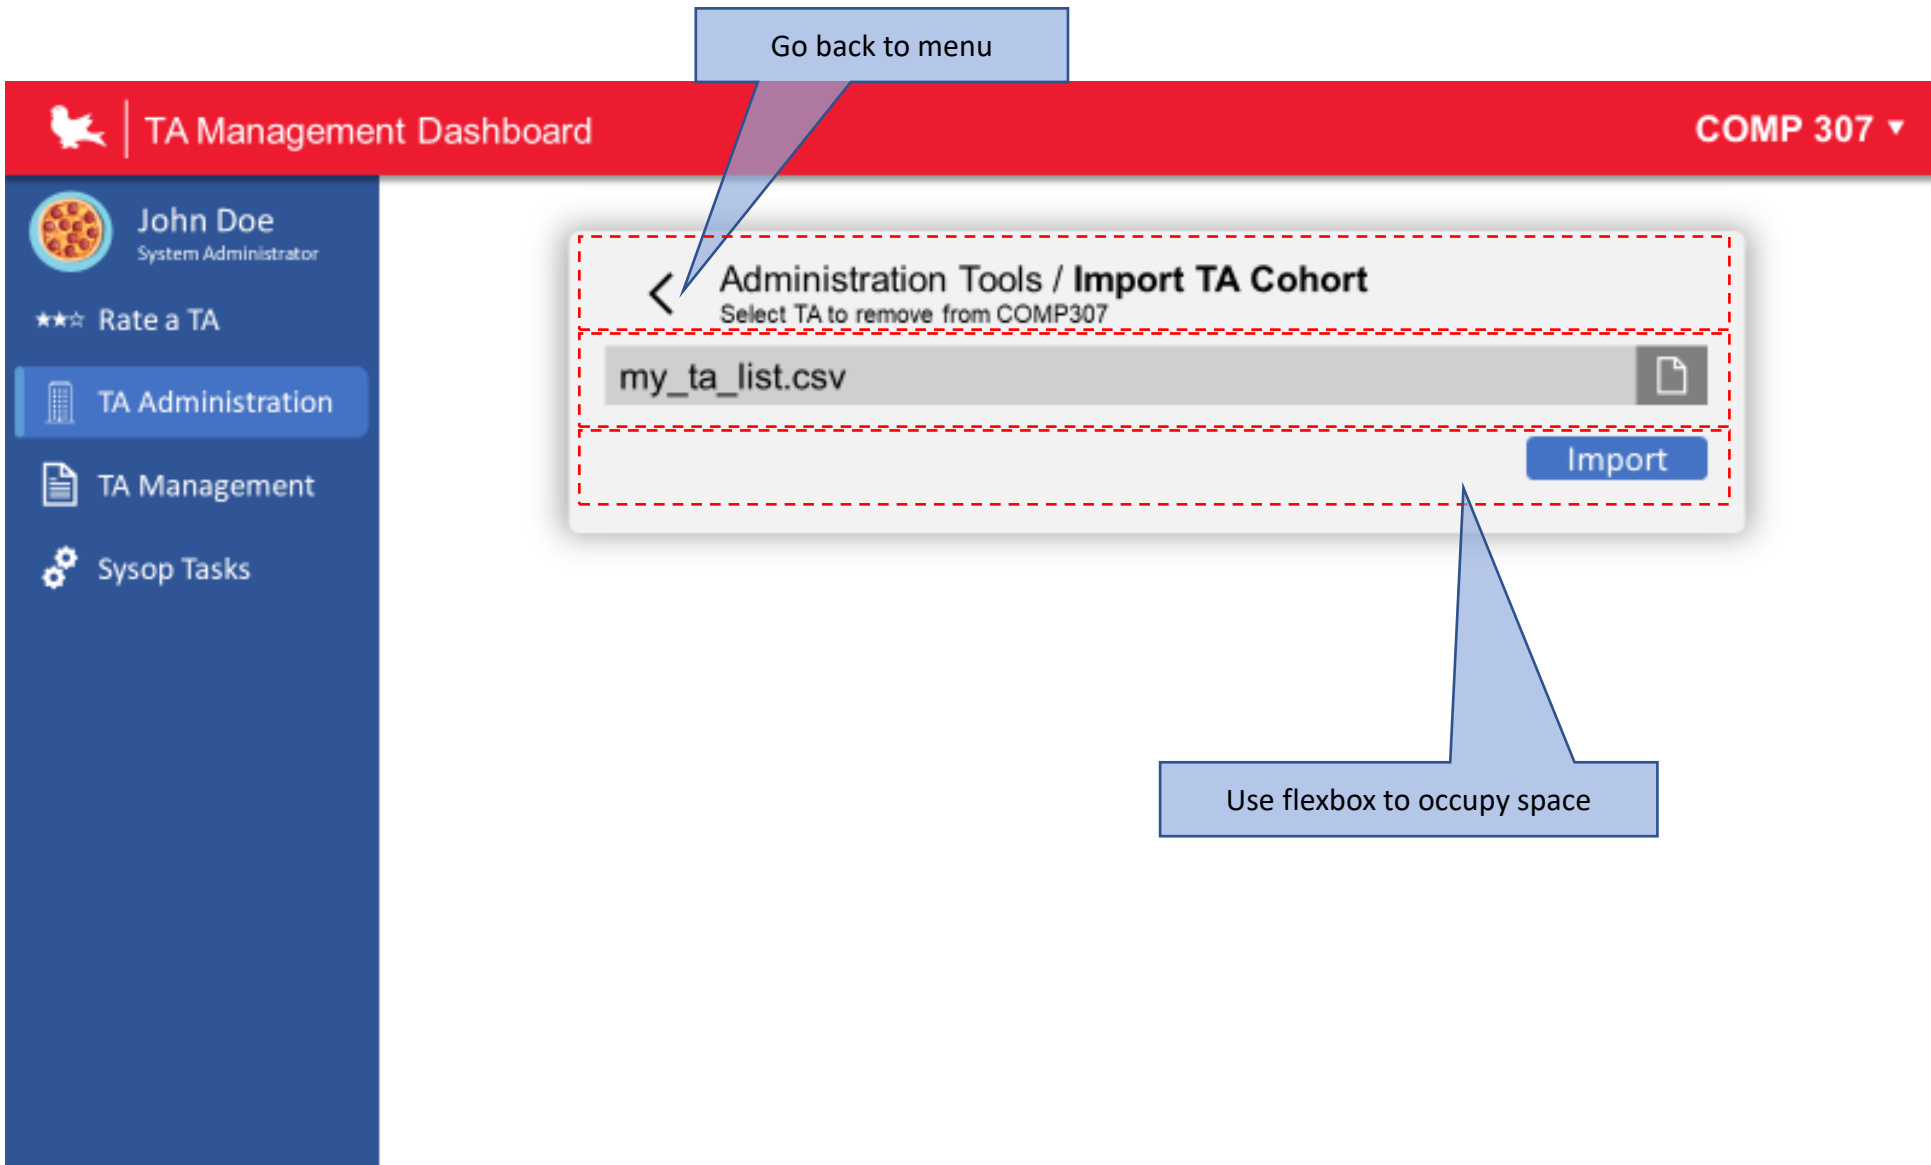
Go back to menu

TA Management Dashboard

COMP 307 ▾

John Doe
System Administrator

★★☆ Rate a TA

TA Administration

TA Management

Sysop Tasks

< Administration Tools / **Import TA Cohort**
Select TA to remove from COMP307

my_ta_list.csv

Import

Use flexbox to occupy space